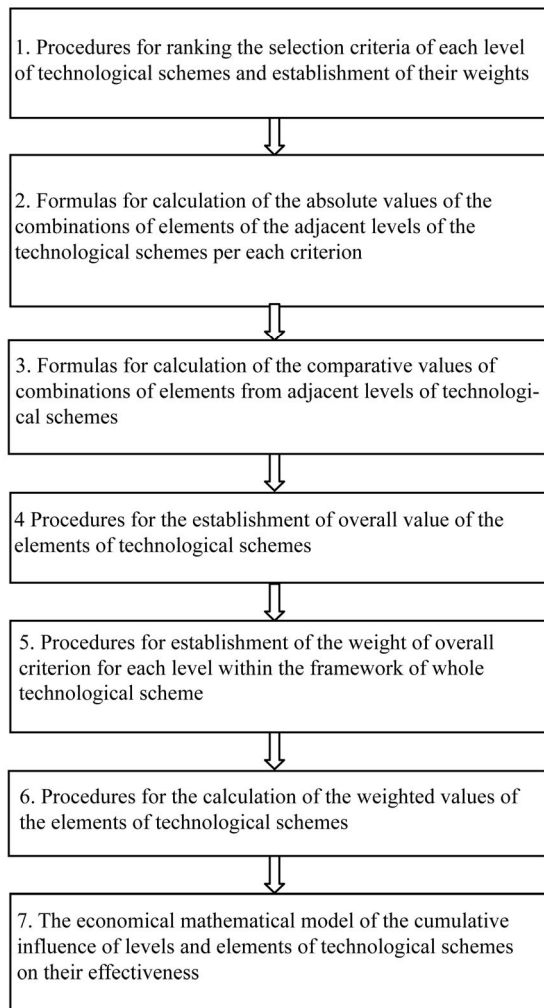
1. Procedures for ranking the selection criteria of each level of technological schemes and establishment of their weights

2. Formulas for calculation of the absolute values of the combinations of elements of the adjacent levels of the technological schemes per each criterion

3. Formulas for calculation of the comparative values of combinations of elements from adjacent levels of technological schemes

4 Procedures for the establishment of overall value of the elements of technological schemes

5. Procedures for establishment of the weight of overall criterion for each level within the framework of whole technological scheme

6. Procedures for the calculation of the weighted values of the elements of technological schemes

7. The economical mathematical model of the cumulative influence of levels and elements of technological schemes on their effectiveness